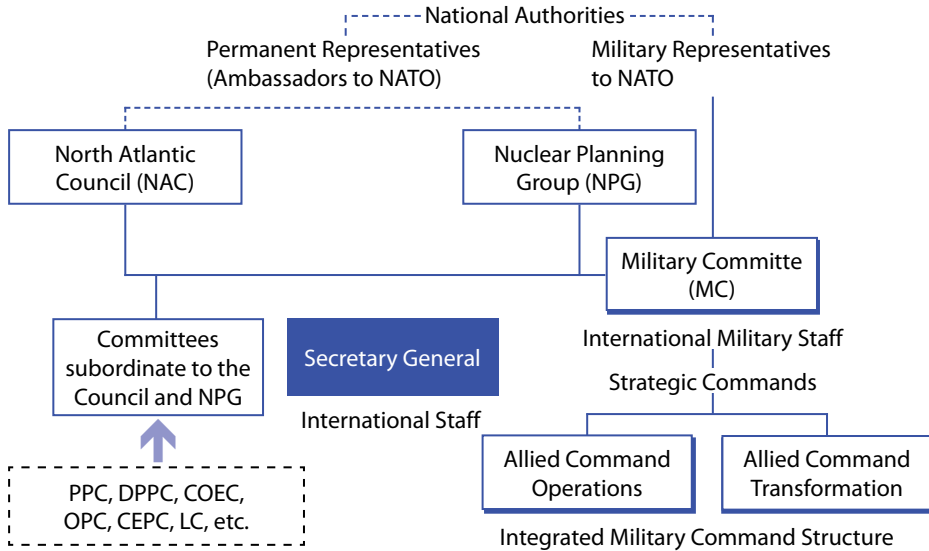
National Authorities

Permanent Representatives (Ambassadors to NATO)

Military Representatives to NATO

North Atlantic Council (NAC)

Nuclear Planning Group (NPG)

Military Committe (MC)

Committees subordinate to the Council and NPG

Secretary General

International Staff

International Military Staff

Strategic Commands

PPC, DPPC, COEC, OPC, CEPC, LC, etc.

Allied Command Operations

Allied Command Transformation

Integrated Military Command Structure